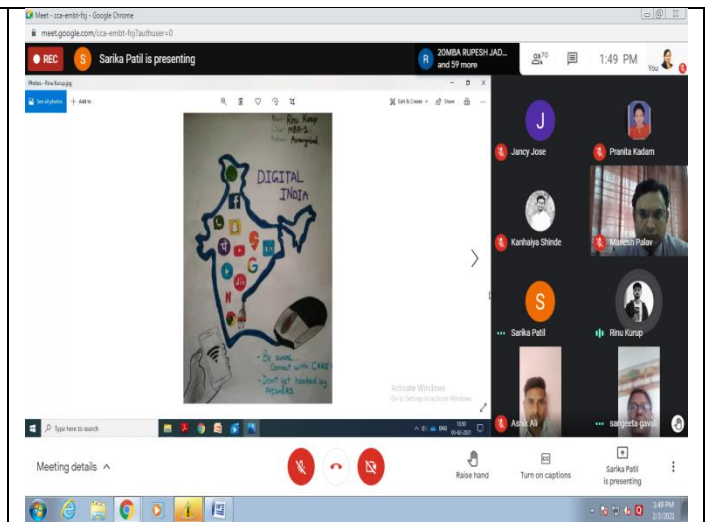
Meet - cca-embt-fqj - Google Chrome
meet.google.com/cca-embt-fqj?authuser=0

REC
S Sarika Patil is presenting
R 20MBA RUPESH JAD... and 59 more
70
1:49 PM
You

Photos - Rinu Kurup.jpg
See all photos
Add to
Edit & Create
Share

Name: Rinu Kurup
Class: MBA-1
Aurangabad

DIGITAL INDIA

- Be aware...
Connect with CARE
- Don't get hooked by HACKERS

Activate Windows
Go to Settings to activate Windows.

Type here to search
ENG
05-02-2021

J
Jancy Jose
Pranita Kadam
Kanhaiya Shinde
Mahesh Palav
S
Sarika Patil
Rinu Kurup
Asrar Ali
sangeeta gavali

Meeting details
Raise hand
Turn on captions
Sarika Patil is presenting

1:49 PM
2/3/2021